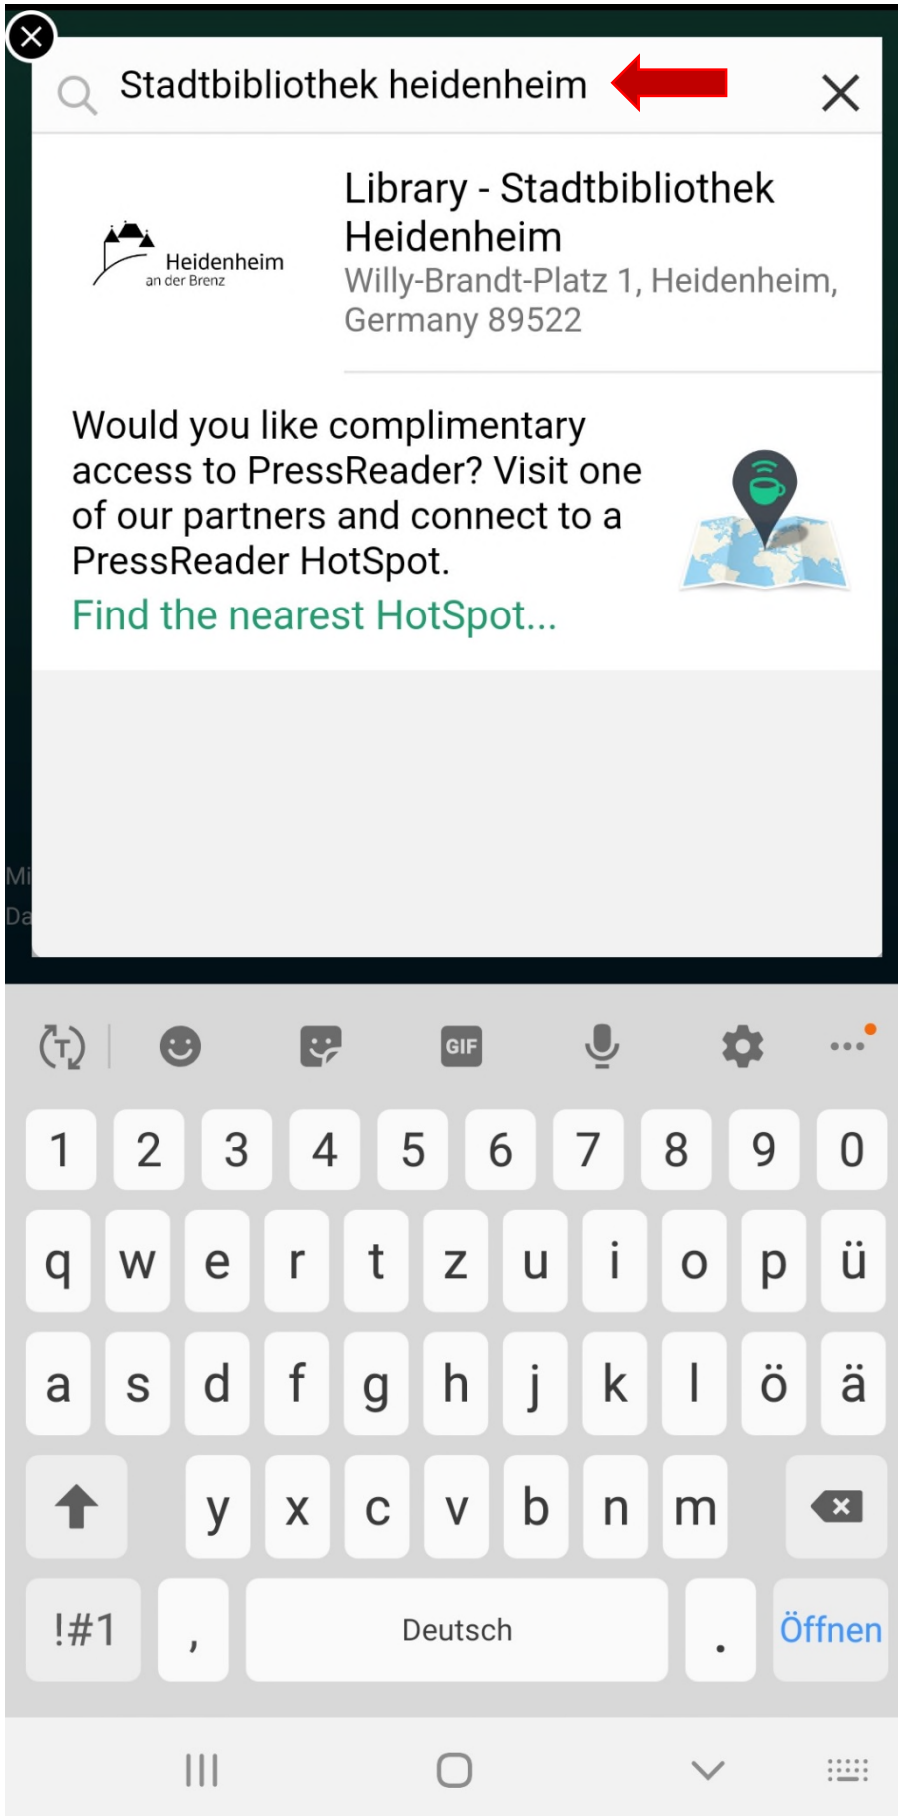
Stadtbibliothek heidenheim

Heidenheim an der Brenz

Library - Stadtbibliothek Heidenheim
Willy-Brandt-Platz 1, Heidenheim, Germany 89522

Would you like complimentary access to PressReader? Visit one of our partners and connect to a PressReader HotSpot.
Find the nearest HotSpot...

Mi
Da

GIF

1 2 3 4 5 6 7 8 9 0
q w e r t z u i o p ü
a s d f g h j k l ö ä
y x c v b n m
!#1 , Deutsch . Öffnen